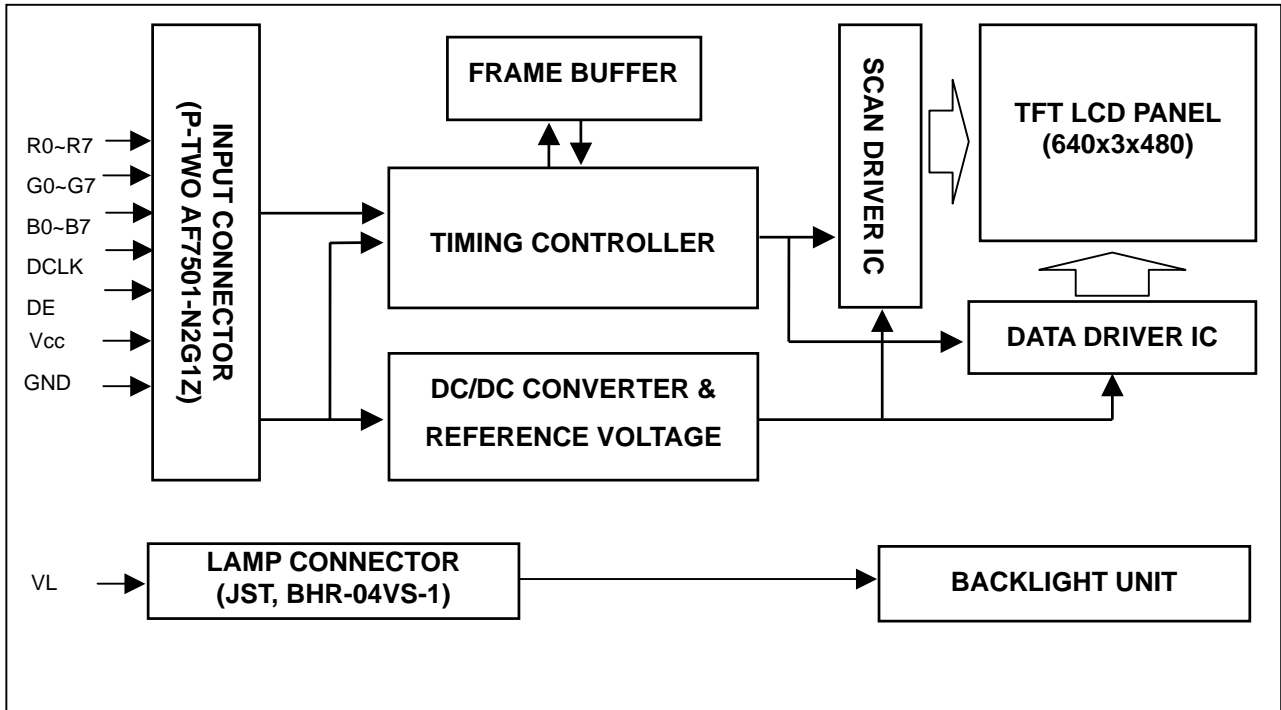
R0~R7
G0~G7
B0~B7
DCLK
DE
Vcc
GND

INPUT CONNECTOR
(P-TWO AF7501-N2G1Z)

FRAME BUFFER

TIMING CONTROLLER

DC/DC CONVERTER &
REFERENCE VOLTAGE

SCAN DRIVER IC

TFT LCD PANEL
(640x3x480)

DATA DRIVER IC

VL

LAMP CONNECTOR
(JST, BHR-04VS-1)

BACKLIGHT UNIT